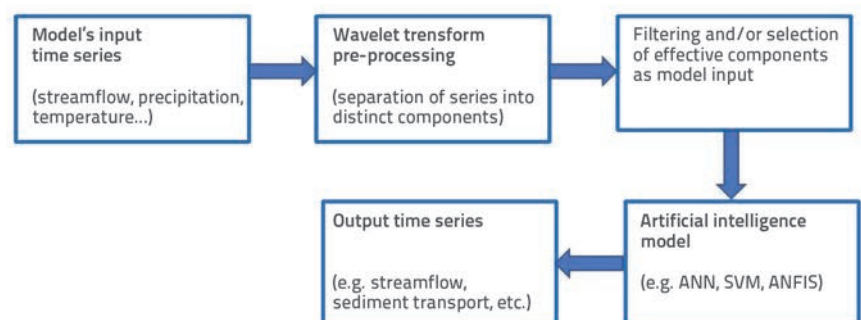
Model's input time series

(streamflow, precipitation, temperature...)

Wavelet trensform pre-processing

(separation of series into distinct components)

Filtering and/or selection of effective components as model input

Artificial intelligence model

(e.g. ANN, SVM, ANFIS)

Output time series

(e.g. streamflow, sediment transport, etc.)